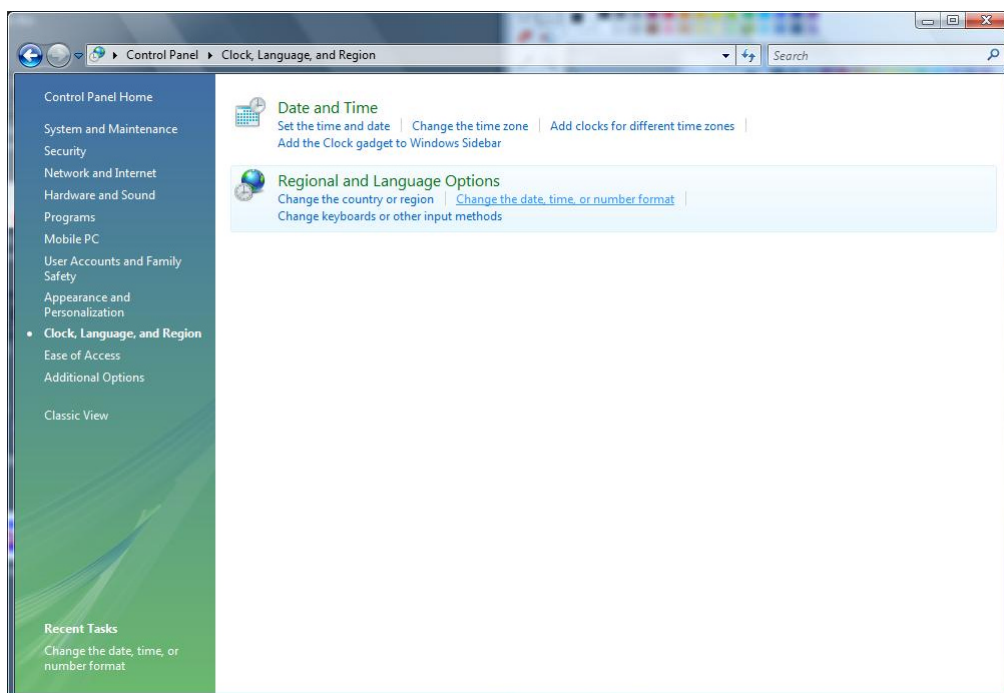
Control Panel ▸ Clock, Language, and Region

Search

Control Panel Home

System and Maintenance
Security
Network and Internet
Hardware and Sound
Programs
Mobile PC
User Accounts and Family Safety
Appearance and Personalization
Clock, Language, and Region
Ease of Access
Additional Options

Classic View

Date and Time
Set the time and date | Change the time zone | Add clocks for different time zones
Add the Clock gadget to Windows Sidebar

Regional and Language Options
Change the country or region | Change the date, time, or number format
Change keyboards or other input methods

Recent Tasks
Change the date, time, or number format